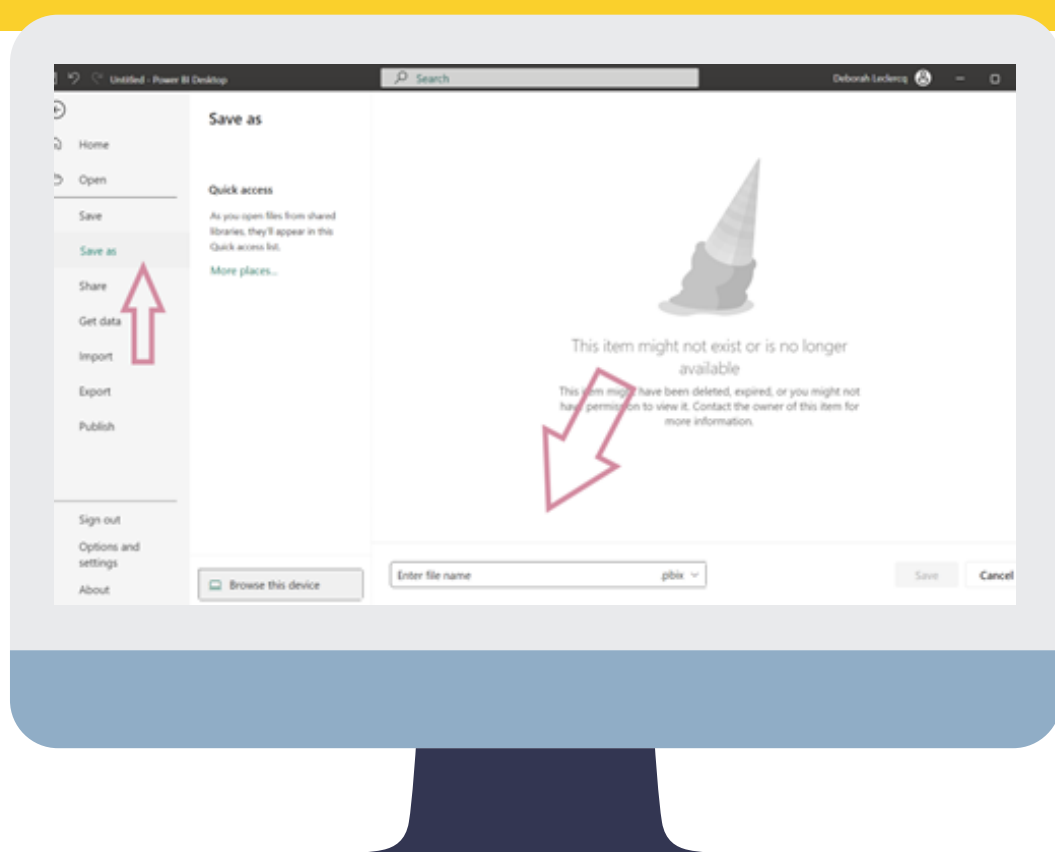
Untitled - Power BI Desktop

Search

Deborah Leclercq

Home

Open

Save

Save as

Share

Get data

Import

Export

Publish

Sign out

Options and settings

About

Save as

Quick access

As you open files from shared libraries, they'll appear in this Quick access list.

More places...

Browse this device

This item might not exist or is no longer available

This item might have been deleted, expired, or you might not have permission to view it. Contact the owner of this item for more information.

Enter file name

pbix

Save

Cancel